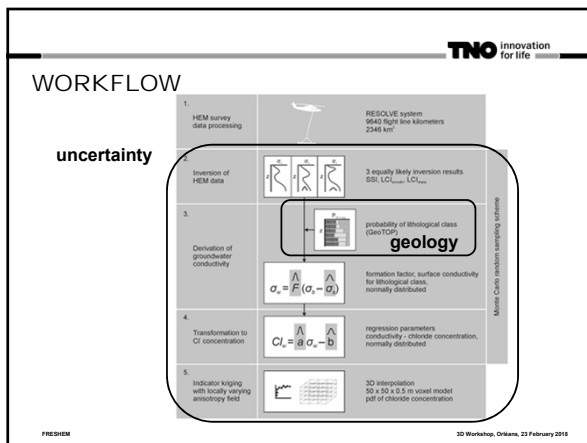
TNO innovation for life

WORKFLOW

uncertainty

1.
HEM survey data processing

RESOLVE system
9640 flight line kilometers
2346 km²

2.
Inversion of HEM data

3 equally likely inversion results
SSI, LCI$_{smooth}$, LCI$_{few}$

3.
Derivation of groundwater conductivity

probability of lithological class (GeoTOP)

geology

$\sigma_w = \hat{F}(\sigma_b - \hat{\sigma}_s)$

formation factor, surface conductivity for lithological class, normally distributed

4.
Transformation to Cl concentration

$Cl_w = \hat{a}\,\sigma_w - \hat{b}$

regression parameters conductivity - chloride concentration, normally distributed

5.
Indicator kriging with locally varying anisotropy field

3D interpolation
50 x 50 x 0.5 m voxel model
pdf of chloride concentration

Monte Carlo random sampling scheme

FRESHEM

3D Workshop, Orléans, 23 February 2018